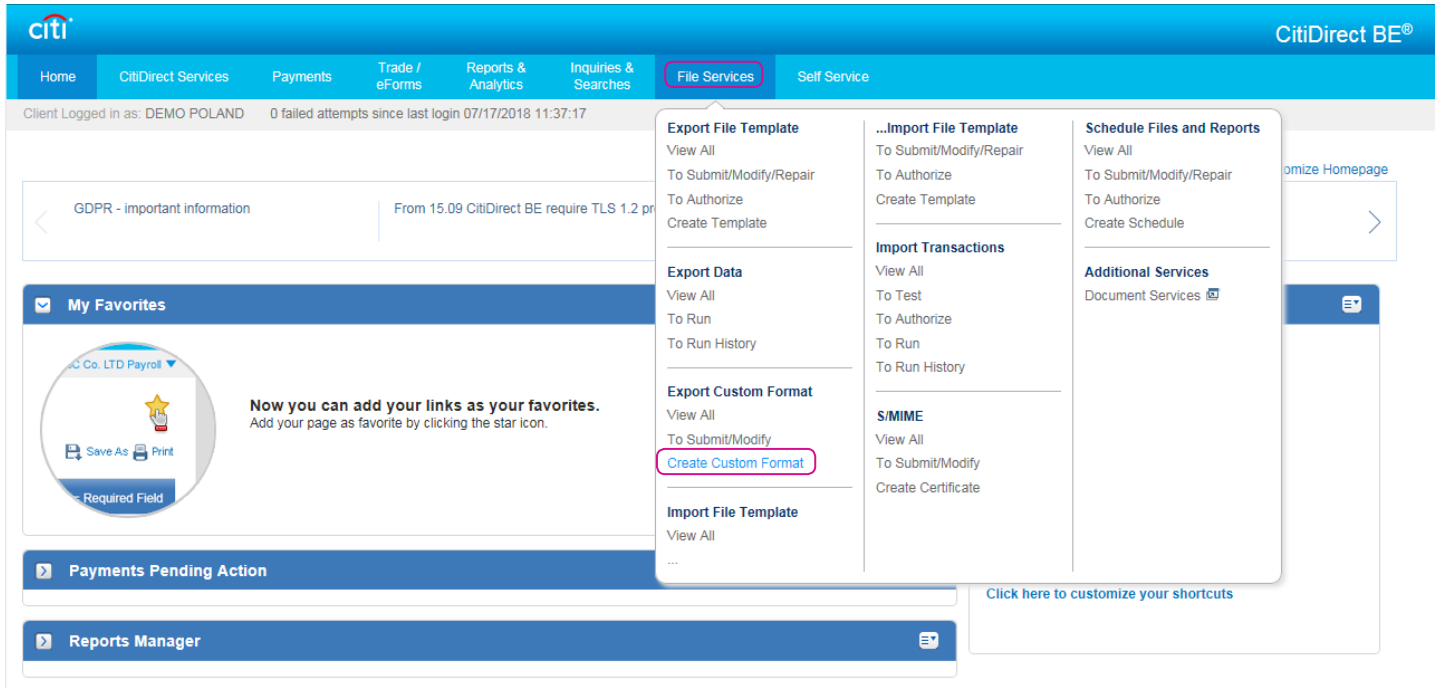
citi

CitiDirect BE®

Home | CitiDirect Services | Payments | Trade / eForms | Reports & Analytics | Inquiries & Searches | File Services | Self Service

Client Logged in as: DEMO POLAND 0 failed attempts since last login 07/17/2018 11:37:17

omize Homepage

GDPR - important information

From 15.09 CitiDirect BE require TLS 1.2 pr

My Favorites

C Co. LTD Payroll

Save As Print

Required Field

Now you can add your links as your favorites.
Add your page as favorite by clicking the star icon.

Payments Pending Action

Reports Manager

Click here to customize your shortcuts

Export File Template
View All
To Submit/Modify/Repair
To Authorize
Create Template

Export Data
View All
To Run
To Run History

Export Custom Format
View All
To Submit/Modify
Create Custom Format

Import File Template
View All
...

...Import File Template
To Submit/Modify/Repair
To Authorize
Create Template

Import Transactions
View All
To Test
To Authorize
To Run
To Run History

S/MIME
View All
To Submit/Modify
Create Certificate

Schedule Files and Reports
View All
To Submit/Modify/Repair
To Authorize
Create Schedule

Additional Services
Document Services